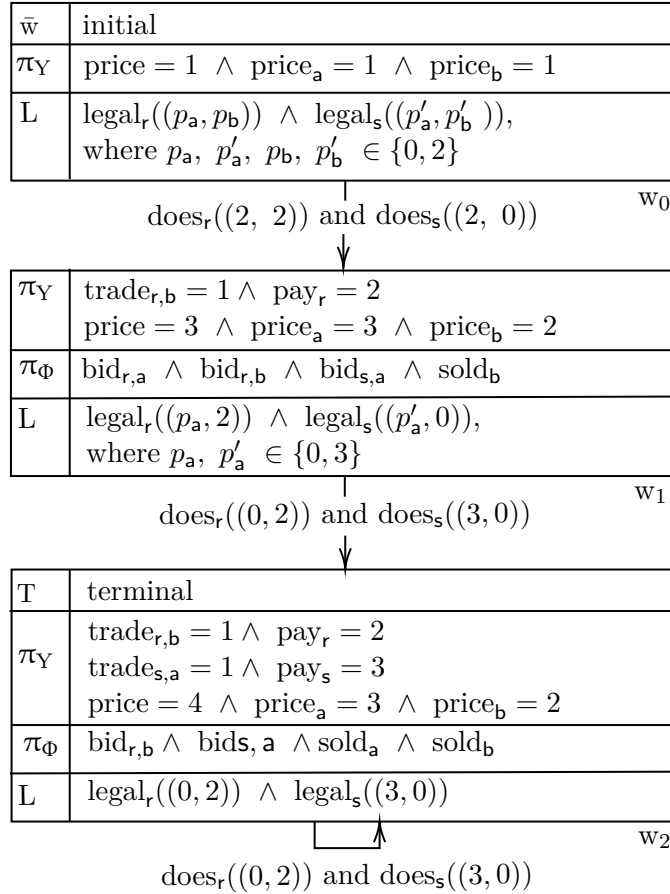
| $\bar{w}$ | initial |
|---|---|
| $\pi_Y$ | $\text{price} = 1 \wedge \text{price}_a = 1 \wedge \text{price}_b = 1$ |
| L | $\text{legal}_r((p_a, p_b)) \wedge \text{legal}_s((p'_a, p'_b))$, where $p_a, p'_a, p_b, p'_b \in \{0, 2\}$ |

$\text{does}_r((2, 2))$ and $\text{does}_s((2, 0))$

$w_0$

| $\pi_Y$ | $\text{trade}_{r,b} = 1 \wedge \text{pay}_r = 2$ $\text{price} = 3 \wedge \text{price}_a = 3 \wedge \text{price}_b = 2$ |
|---|---|
| $\pi_\Phi$ | $\text{bid}_{r,a} \wedge \text{bid}_{r,b} \wedge \text{bid}_{s,a} \wedge \text{sold}_b$ |
| L | $\text{legal}_r((p_a, 2)) \wedge \text{legal}_s((p'_a, 0))$, where $p_a, p'_a \in \{0, 3\}$ |

$\text{does}_r((0, 2))$ and $\text{does}_s((3, 0))$

$w_1$

| T | terminal |
|---|---|
| $\pi_Y$ | $\text{trade}_{r,b} = 1 \wedge \text{pay}_r = 2$ $\text{trade}_{s,a} = 1 \wedge \text{pay}_s = 3$ $\text{price} = 4 \wedge \text{price}_a = 3 \wedge \text{price}_b = 2$ |
| $\pi_\Phi$ | $\text{bid}_{r,b} \wedge \text{bids, a} \wedge \text{sold}_a \wedge \text{sold}_b$ |
| L | $\text{legal}_r((0, 2)) \wedge \text{legal}_s((3, 0))$ |

$w_2$

$\text{does}_r((0, 2))$ and $\text{does}_s((3, 0))$